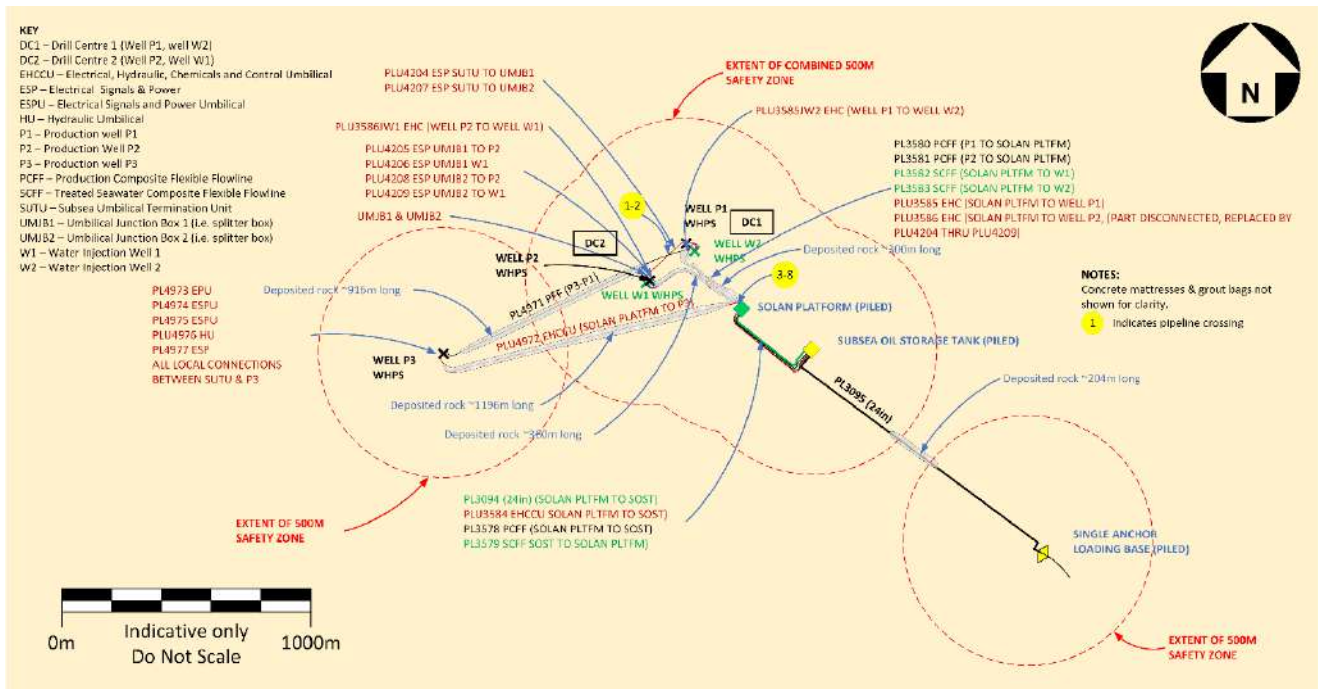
KEY
DC1 – Drill Centre 1 (Well P1, well W2)
DC2 – Drill Centre 2 (Well P2, Well W1)
EHCCU – Electrical, Hydraulic, Chemicals and Control Umbilical
ESP – Electrical Signals & Power
ESPU – Electrical Signals and Power Umbilical
HU – Hydraulic Umbilical
P1 – Production well P1
P2 – Production Well P2
P3 – Production well P3
PCFF – Production Composite Flexible Flowline
SCFF – Treated Seawater Composite Flexible Flowline
SUTU – Subsea Umbilical Termination Unit
UMJB1 – Umbilical Junction Box 1 (i.e. splitter box)
UMJB2 – Umbilical Junction Box 2 (i.e. splitter box)
W1 – Water Injection Well 1
W2 – Water Injection Well 2

PLU4204 ESP SUTU TO UMJB1
PLU4207 ESP SUTU TO UMJB2

EXTENT OF COMBINED 500M SAFETY ZONE

PLU3585JW2 EHC (WELL P1 TO WELL W2)

PLU3586JW1 EHC (WELL P2 TO WELL W1)

PLU4205 ESP UMJB1 TO P2
PLU4206 ESP UMJB1 W1
PLU4208 ESP UMJB2 TO P2
PLU4209 ESP UMJB2 TO W1

PL3580 PCFF (P1 TO SOLAN PLTFM)
PL3581 PCFF (P2 TO SOLAN PLTFM)
PL3582 SCFF (SOLAN PLTFM TO W1)
PL3583 SCFF (SOLAN PLTFM TO W2)
PLU3585 EHC (SOLAN PLTFM TO WELL P1)
PLU3586 EHC (SOLAN PLTFM TO WELL P2, (PART DISCONNECTED, REPLACED BY PLU4204 THRU PLU4209)

UMJB1 & UMJB2

1-2

WELL P1 WHPS

DC1

DC2

WELL W2 WHPS

WELL P2 WHPS

Deposited rock ~300m long

3-8

WELL W1 WHPS

NOTES:
Concrete mattresses & grout bags not shown for clarity.
1 Indicates pipeline crossing

Deposited rock ~916m long

PL4973 EPU
PL4974 ESPU
PL4975 ESPU
PLU4976 HU
PL4977 ESP
ALL LOCAL CONNECTIONS BETWEEN SUTU & P3

PL4971 PFF (P3-P1)

PLU4972 EHCCU (SOLAN PLATFM TO P3)

SOLAN PLATFORM (PILED)

SUBSEA OIL STORAGE TANK (PILED)

WELL P3 WHPS

Deposited rock ~204m long

PL3095 (24in)

Deposited rock ~1196m long

Deposited rock ~380m long

PL3094 (24in) (SOLAN PLTFM TO SOST)
PLU3584 EHCCU SOLAN PLTFM TO SOST)
PL3578 PCFF (SOLAN PLTFM TO SOST)
PL3579 SCFF SOST TO SOLAN PLTFM)

EXTENT OF 500M SAFETY ZONE

SINGLE ANCHOR LOADING BASE (PILED)

EXTENT OF 500M SAFETY ZONE

0m Indicative only Do Not Scale 1000m

N